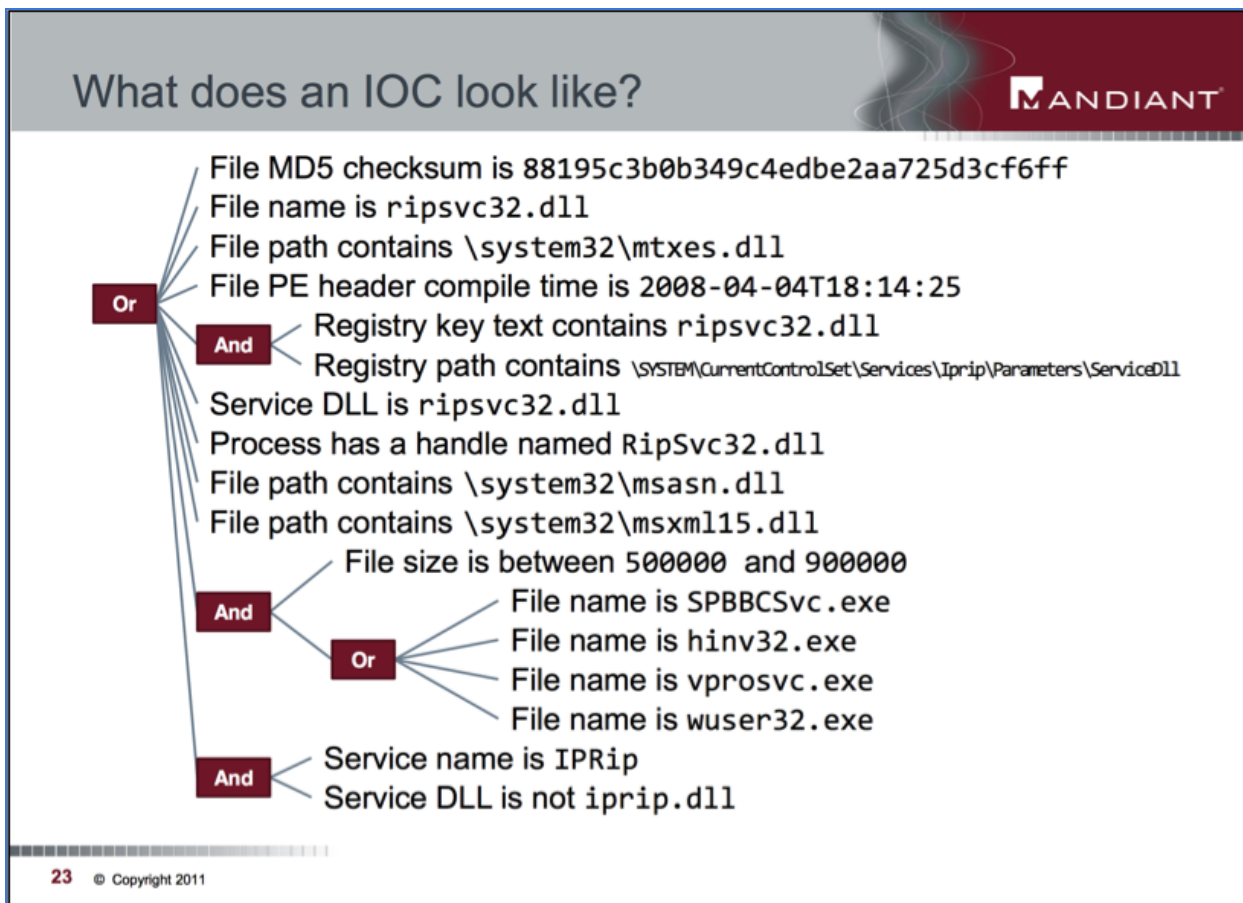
What does an IOC look like?

MANDIANT

Or

File MD5 checksum is 88195c3b0b349c4edbe2aa725d3cf6ff
File name is ripsvc32.dll
File path contains \system32\mtxes.dll
File PE header compile time is 2008-04-04T18:14:25

And

Registry key text contains ripsvc32.dll
Registry path contains \SYSTEM\CurrentControlSet\Services\Iprip\Parameters\ServiceDll

Service DLL is ripsvc32.dll
Process has a handle named RipSvc32.dll
File path contains \system32\msasn.dll
File path contains \system32\msxml15.dll

And

File size is between 500000 and 900000

Or

File name is SPBBCSvc.exe
File name is hinv32.exe
File name is vprosvc.exe
File name is wuser32.exe

And

Service name is IPRip
Service DLL is not iprip.dll

23 © Copyright 2011